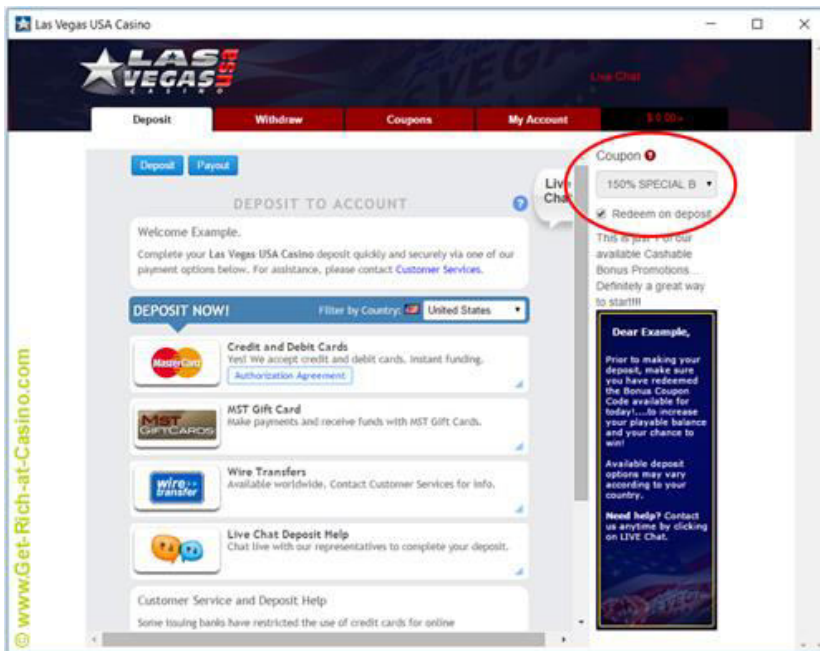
Las Vegas USA Casino

LAS VEGAS USA CASINO

Live Chat

Deposit | Withdraw | Coupons | My Account | $0.00

Deposit | Payout

DEPOSIT TO ACCOUNT

Live Chat

Welcome Example.

Complete your Las Vegas USA Casino deposit quickly and securely via one of our payment options below. For assistance, please contact Customer Services.

DEPOSIT NOW!

Filter by Country: United States

Credit and Debit Cards
Yes! We accept credit and debit cards. Instant funding.
Authorization Agreement

MST Gift Card
Make payments and receive funds with MST Gift Cards.

Wire Transfers
Available worldwide. Contact Customer Services for info.

Live Chat Deposit Help
Chat live with our representatives to complete your deposit.

Customer Service and Deposit Help
Some issuing banks have restricted the use of credit cards for online

Coupon

150% SPECIAL B

Redeem on deposit

This is just 1 of our available Cashable Bonus Promotions... Definitely a great way to start!!!!

Dear Example,

Prior to making your deposit, make sure you have redeemed the Bonus Coupon Code available for today!...to increase your playable balance and your chance to win!

Available deposit options may vary according to your country.

Need help? Contact us anytime by clicking on LIVE Chat.

© www.Get-Rich-at-Casino.com